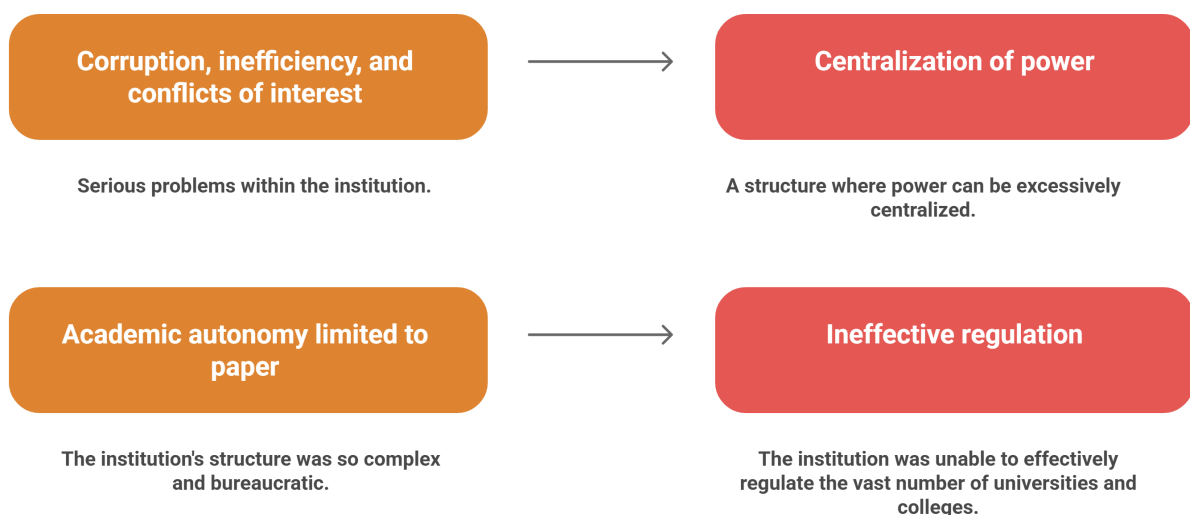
Corruption, inefficiency, and conflicts of interest

Serious problems within the institution.

Centralization of power

A structure where power can be excessively centralized.

Academic autonomy limited to paper

The institution's structure was so complex and bureaucratic.

Ineffective regulation

The institution was unable to effectively regulate the vast number of universities and colleges.